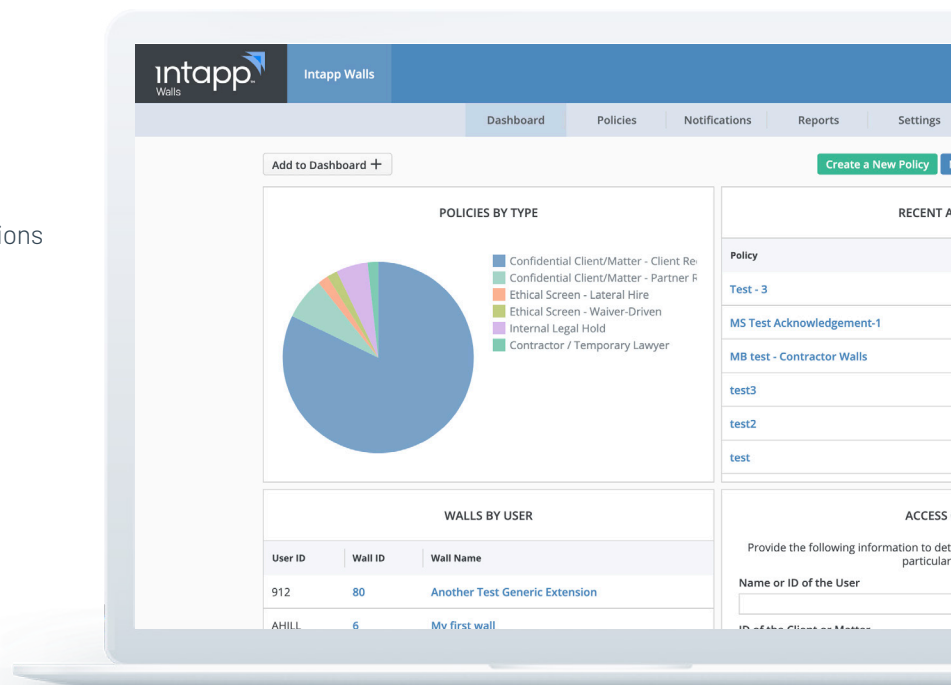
ions

intapp
Walls

Intapp Walls

Dashboard | Policies | Notifications | Reports | Settings

Add to Dashboard +

Create a New Policy

POLICIES BY TYPE

Confidential Client/Matter - Client Re
Confidential Client/Matter - Partner R
Ethical Screen - Lateral Hire
Ethical Screen - Waiver-Driven
Internal Legal Hold
Contractor / Temporary Lawyer

RECENT A

Policy
Test - 3
MS Test Acknowledgement-1
MB test - Contractor Walls
test3
test2
test

WALLS BY USER

| User ID | Wall ID | Wall Name |
|---|---|---|
| 912 | 80 | Another Test Generic Extension |
| AHILL | 6 | My first wall |

ACCESS

Provide the following information to det particular

Name or ID of the User

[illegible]